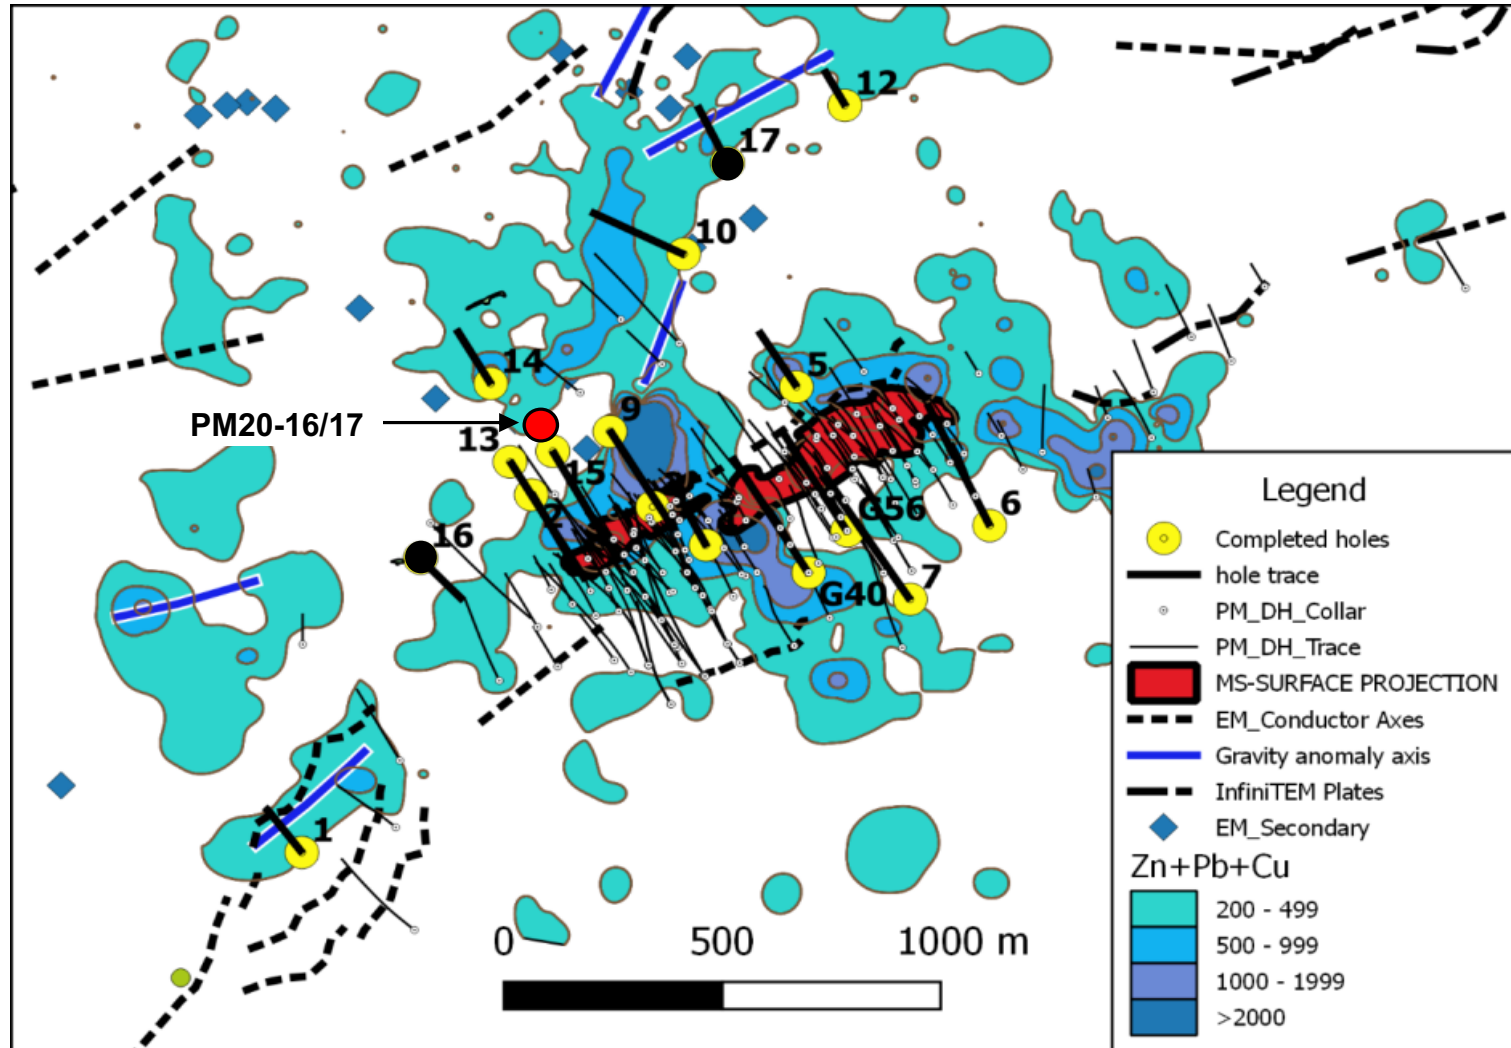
12
17
10
14
5
PM20-16/17
9
13
15
2
G56
6
16
7
G40
1
0
500
1000 m

Legend
Completed holes
hole trace
PM_DH_Collar
PM_DH_Trace
MS-SURFACE PROJECTION
EM_Conductor Axes
Gravity anomaly axis
InfiniTEM Plates
EM_Secondary
Zn+Pb+Cu
200 - 499
500 - 999
1000 - 1999
>2000